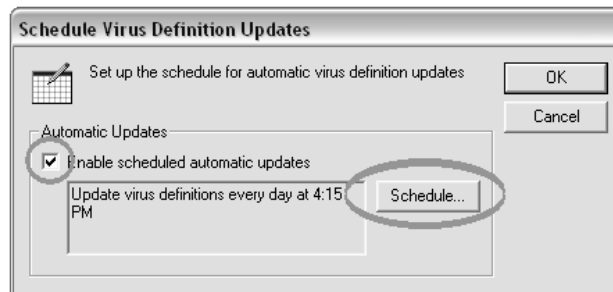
Schedule Virus Definition Updates

Set up the schedule for automatic virus definition updates

OK

Cancel

Automatic Updates

Enable scheduled automatic updates

Update virus definitions every day at 4:15 PM

Schedule...